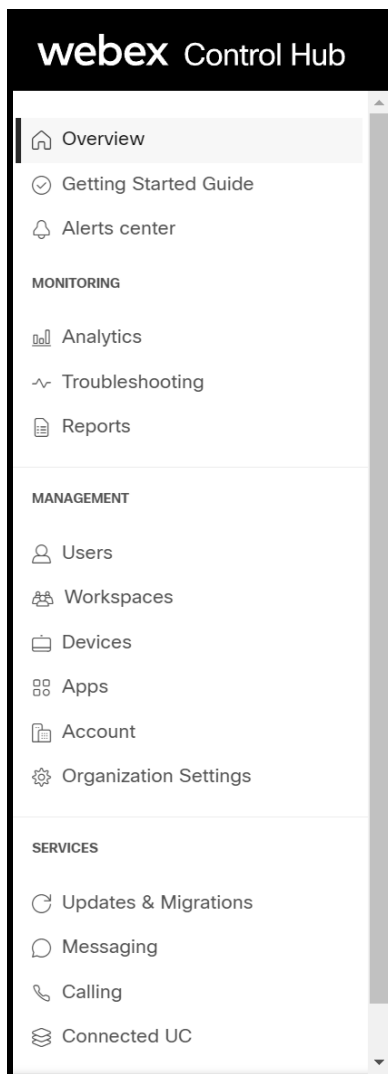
webex Control Hub

Overview
Getting Started Guide
Alerts center

MONITORING

Analytics
Troubleshooting
Reports

MANAGEMENT

Users
Workspaces
Devices
Apps
Account
Organization Settings

SERVICES

Updates & Migrations
Messaging
Calling
Connected UC